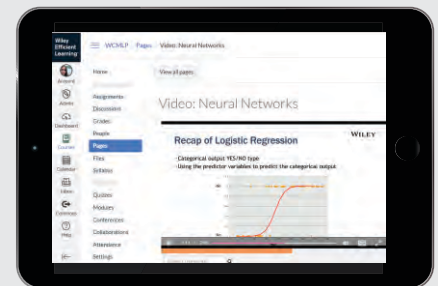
Wiley Efficient Learning

Account

Admin

Dashboard

Courses

Calendar

Inbox

Commons

Help

WCMLP > Pages > Video: Neural Networks

Home

Assignments

Discussions

Grades

People

Pages

Files

Syllabus

Quizzes

Modules

Conferences

Collaborations

Attendance

Settings

View all pages

Video: Neural Networks

Recap of Logistic Regression

WILEY

Categorical output YES/NO type

Using the predictor variables to predict the categorical output